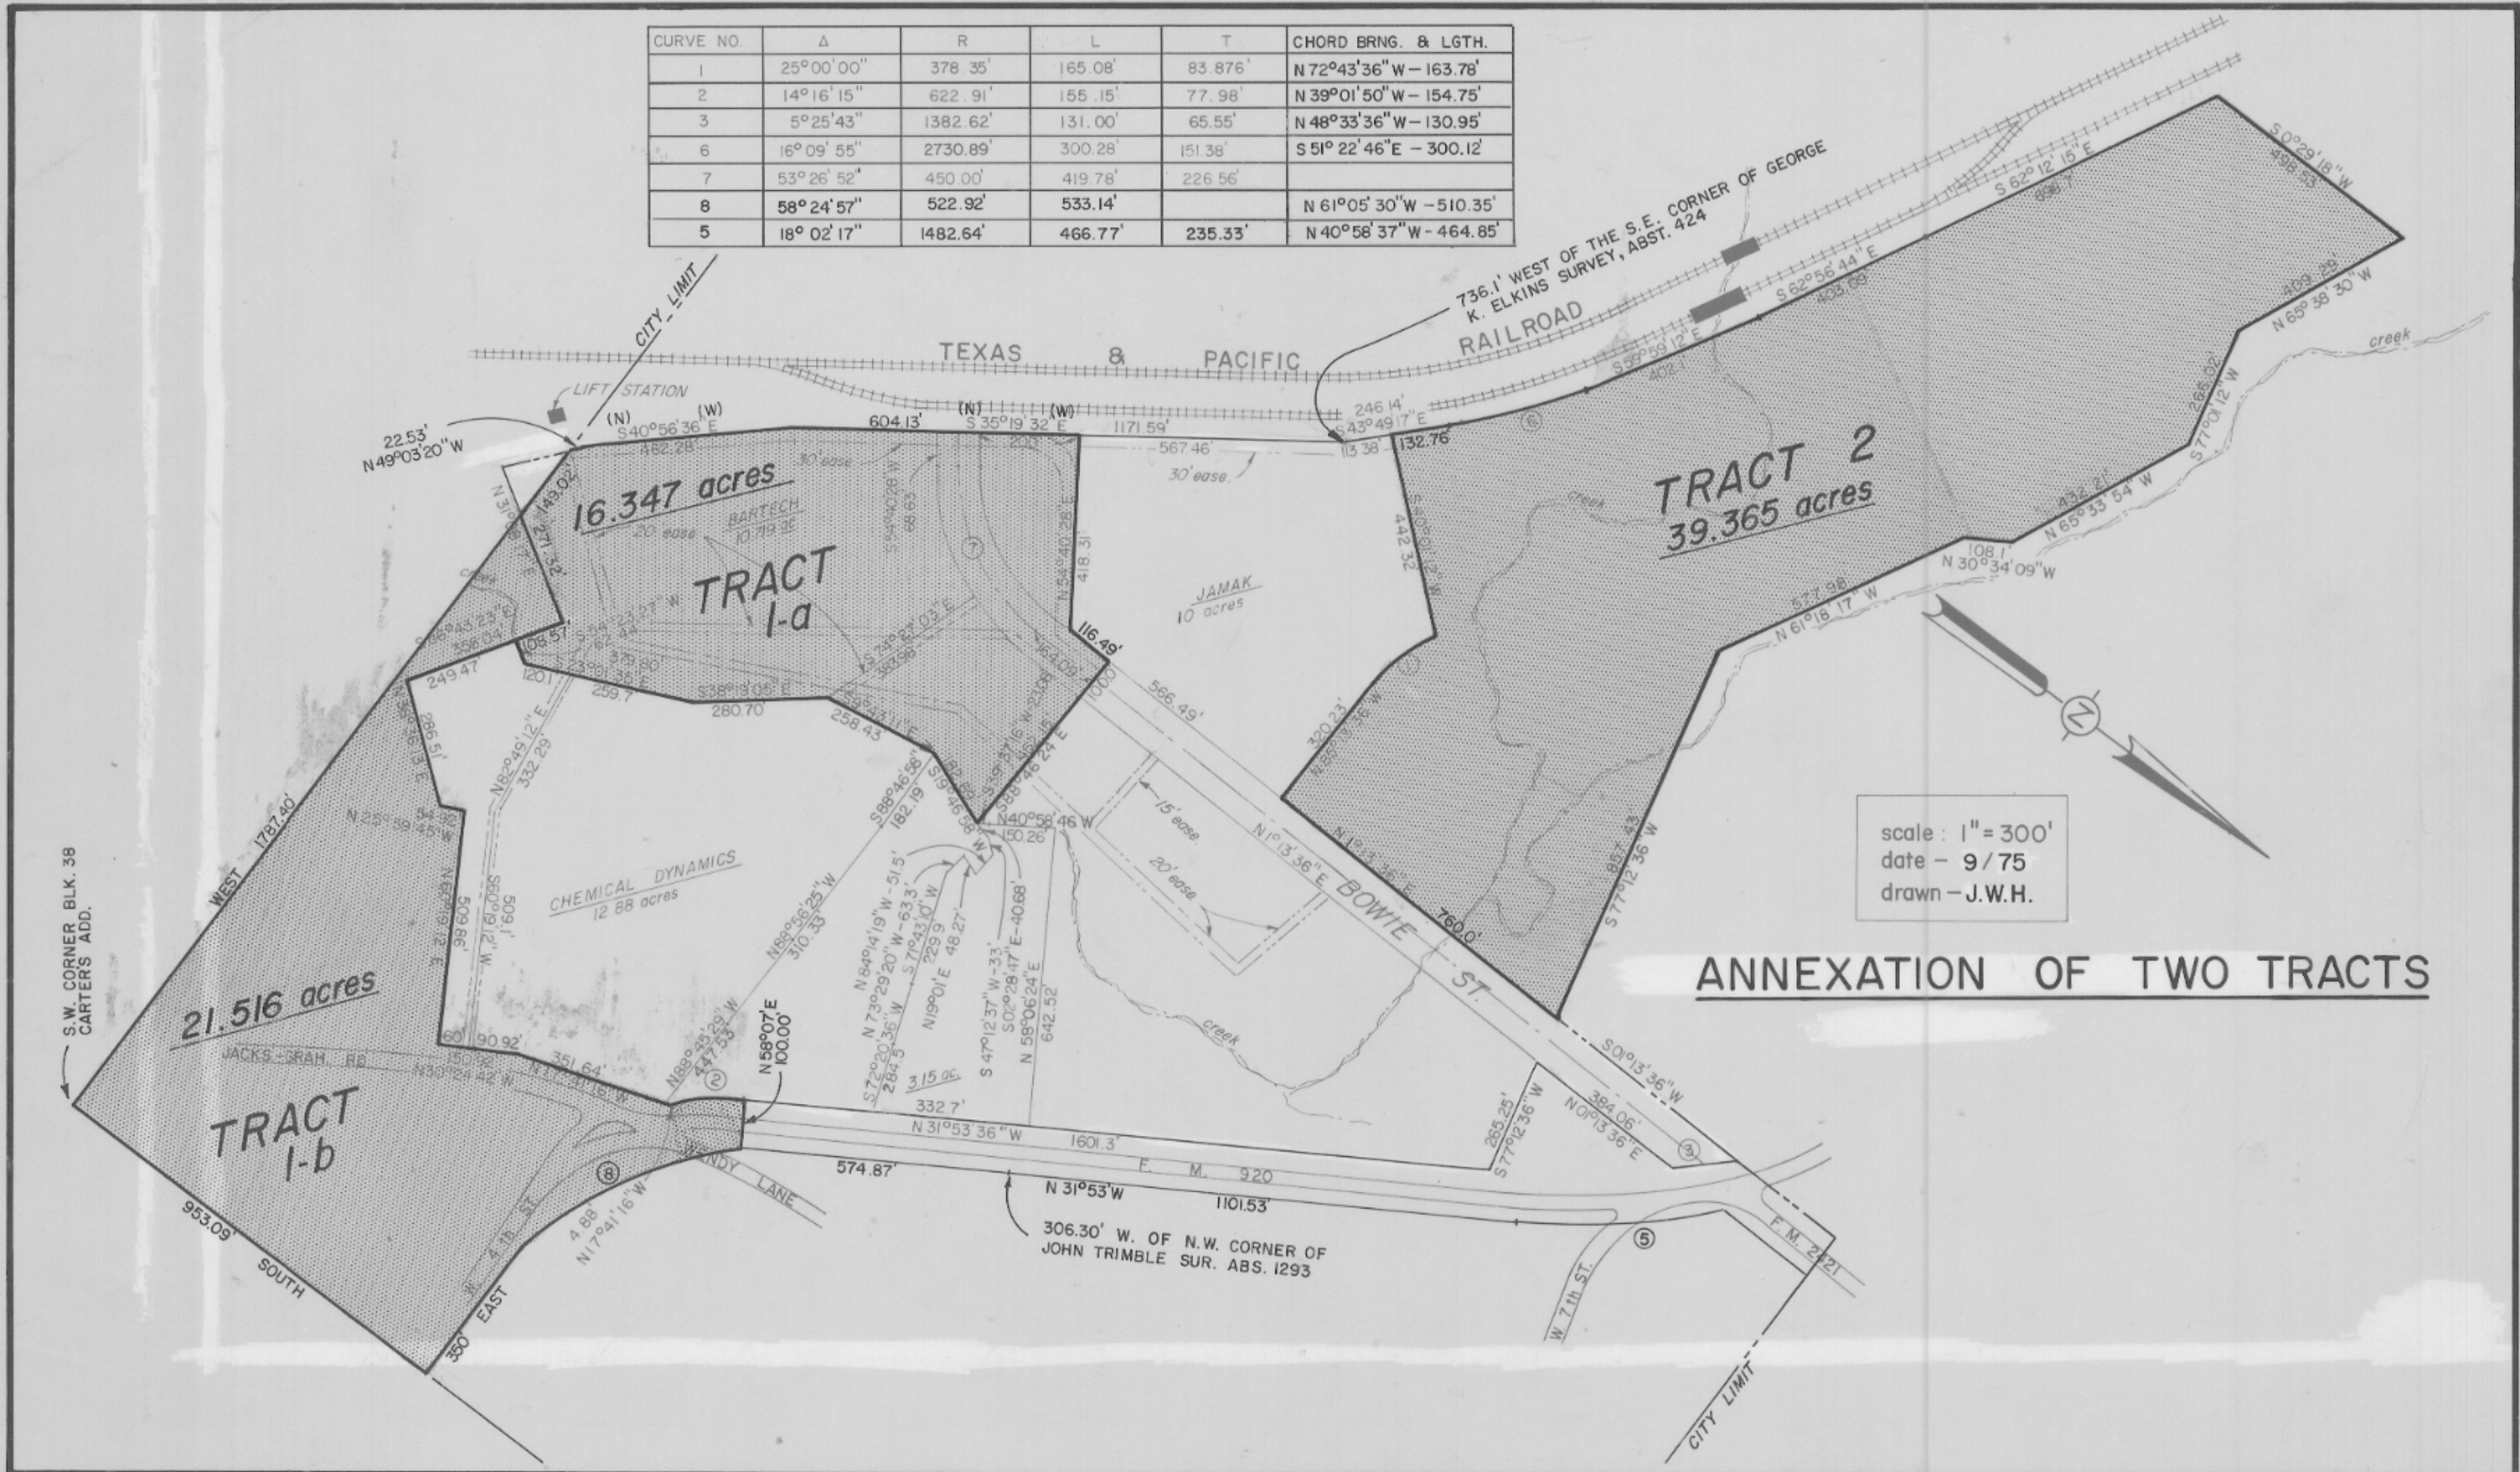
| CURVE NO. | Δ | R | L | T | CHORD BRNG. & LGTH. |
|---|---|---|---|---|---|
| 1 | 25°00'00" | 378.35' | 165.08' | 83.876' | N 72°43'36" W - 163.78' |
| 2 | 14°16'15" | 622.91' | 155.15' | 77.98' | N 39°01'50" W - 154.75' |
| 3 | 5°25'43" | 1382.62' | 131.00' | 65.55' | N 48°33'36" W - 130.95' |
| 6 | 16°09'55" | 2730.89' | 300.28' | 151.38' | S 51°22'46" E - 300.12' |
| 7 | 53°26'52" | 450.00' | 419.78' | 226.56' | |
| 8 | 58°24'57" | 522.92' | 533.14' | | N 61°05'30" W - 510.35' |
| 5 | 18°02'17" | 1482.64' | 466.77' | 235.33' | N 40°58'37" W - 464.85' |

736.1' WEST OF THE S.E. CORNER OF GEORGE K. ELKINS SURVEY, ABST. 424

TEXAS & PACIFIC RAILROAD

CITY LIMIT

LIFT STATION

22.53'
N 49°03'20" W

(N) (W) S 40°56'36" E 482.28'

604.13' S 35°19'32" E 1171.59'

567.46

30' ease

246.14' S 43°49'17" E 13.38 132.76

16.347 acres

TRACT 1-a

BARTECH 10.99 ac.

20' ease

JAMAK 10 acres

TRACT 2
39.365 acres

S 62°12'15" E 836.7

S 62°56'44" E 403.69

S 0°29'18" W 496.53

409.39 N 65°38'30" W

creek

N 77°03'12" W 288.35

434.21 N 65°33'54" W

108.1 N 30°34'09" W

577.98 N 61°18'17" W

442.32

300.23'

N 12°46'36" E

S 77°12'36" W 857.43

116.49'

566.49'

N 54°40'26" E 418.31

S 38°19'05" E 280.70

258.43

259.7

249.47

108.51'

1201

332.29

N 25°39'45" W

286.51

84.82

1787.40 WEST

S.W. CORNER BLK. 38 CARTER'S ADD.

CHEMICAL DYNAMICS 12.88 acres

N 40°58'46" W 150.26

15' ease

20' ease

N 1°13'36" E BOWIE ST.

760.0'

S 01°13'36" W

384.06' N 01°13'36" E

285.25' S 77°12'36" W

creek

21.516 acres

TRACT 1-b

JACKS-GRAH. RD

351.64'

90.92'

N 58°07' E 100.00'

N 31°53'36" W 1601.3'

332.7'

3.15 ac.

642.52

574.87'

N 31°53' W 1101.53'

F. M. 920

WENDY LANE

306.30' W. OF N.W. CORNER OF JOHN TRIMBLE SUR. ABS. 1293

4.88' N 17°41'16" W

4th ST.

953.09 SOUTH

350 EAST

W. 7th ST.

F. M. 2421

CITY LIMIT

scale : 1" = 300'
date - 9/75
drawn - J.W.H.

ANNEXATION OF TWO TRACTS